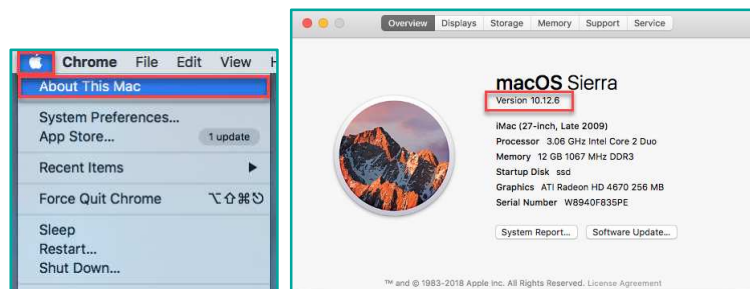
Chrome File Edit View

About This Mac

System Preferences...
App Store... 1 update

Recent Items

Force Quit Chrome ⌥⇧⌘⎋

Sleep
Restart...
Shut Down...

Overview Displays Storage Memory Support Service

macOS Sierra
Version 10.12.6

iMac (27-inch, Late 2009)
Processor 3.06 GHz Intel Core 2 Duo
Memory 12 GB 1067 MHz DDR3
Startup Disk ssd
Graphics ATI Radeon HD 4670 256 MB
Serial Number W8940F835PE

System Report... Software Update...

™ and © 1983-2018 Apple Inc. All Rights Reserved. License Agreement